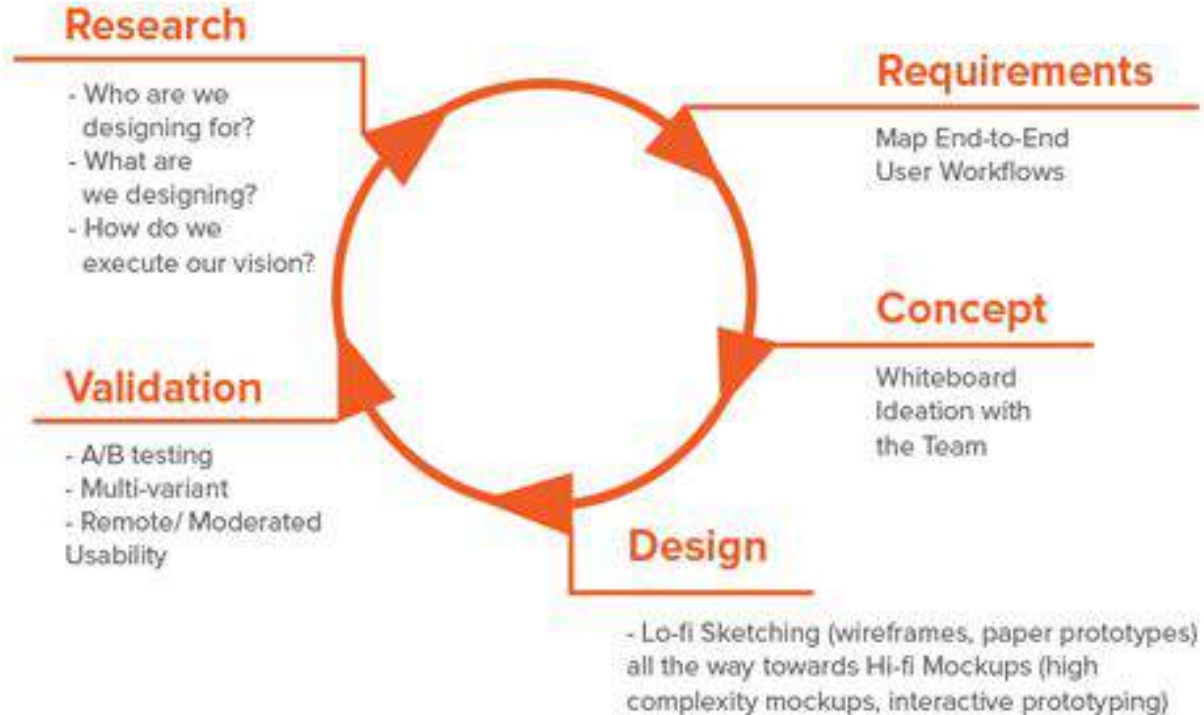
Research

- Who are we designing for?
- What are we designing?
- How do we execute our vision?

Requirements

Map End-to-End User Workflows

Concept

Whiteboard Ideation with the Team

Validation

- A/B testing
- Multi-variant
- Remote/ Moderated Usability

Design

- Lo-fi Sketching (wireframes, paper prototypes) all the way towards Hi-fi Mockups (high complexity mockups, interactive prototyping)